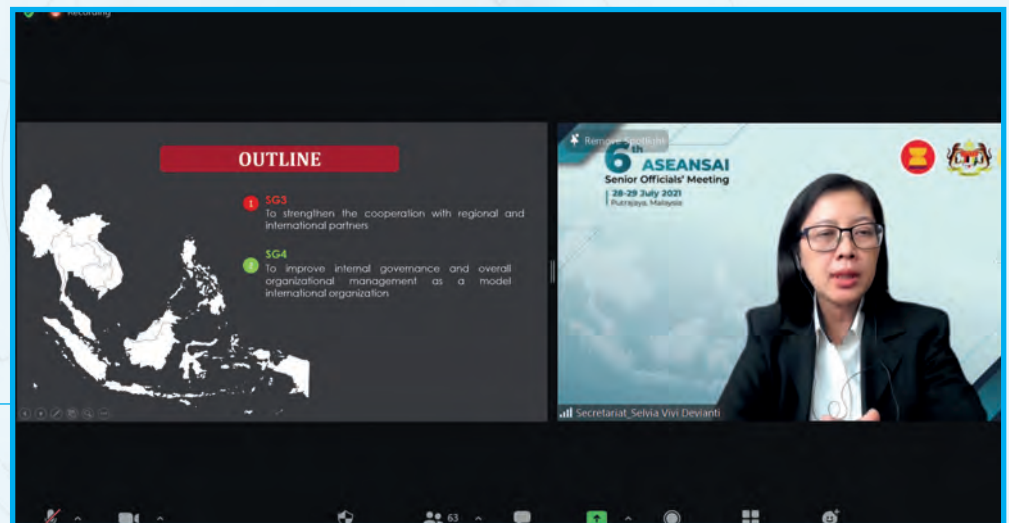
Recording

OUTLINE

1 SG3
To strengthen the cooperation with regional and international partners

2 SG4
To improve internal governance and overall organizational management as a model international organization

Remove Spotlight

6th ASEANSAI Senior Officials' Meeting
28-29 July 2021
Putrajaya, Malaysia

Secretariat_Selvia Vivi Devianti

63